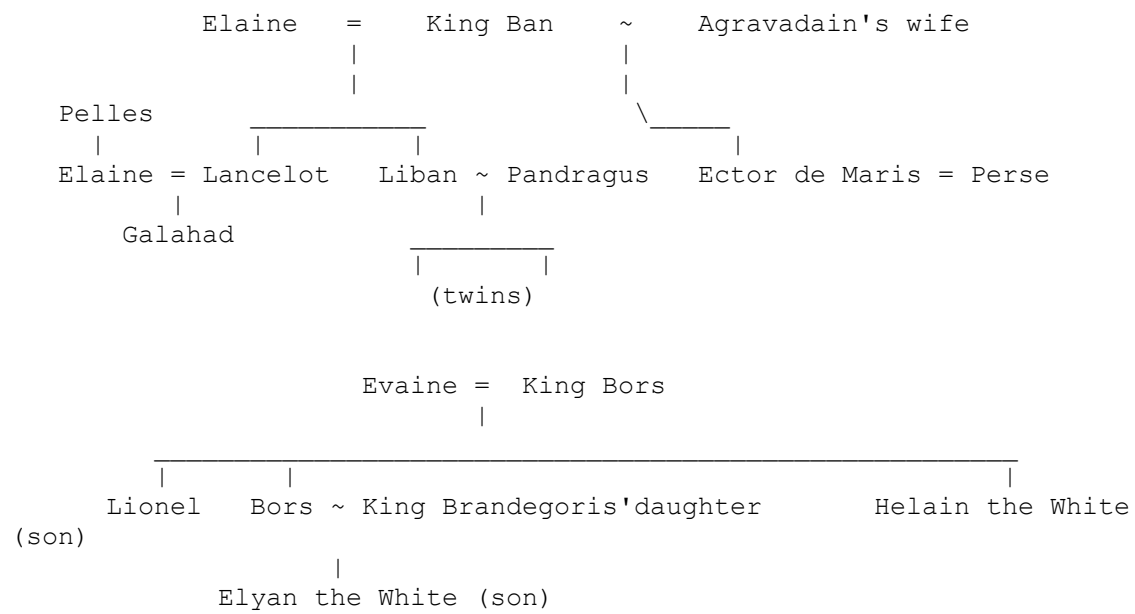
Elaine = King Ban ~ Agravadain's wife

Pelles

Elaine = Lancelot Liban ~ Pandragus Ector de Maris = Perse

Galahad

(twins)

Evaine = King Bors

Lionel Bors ~ King Brandegoris'daughter Helain the White (son)

Elyan the White (son)